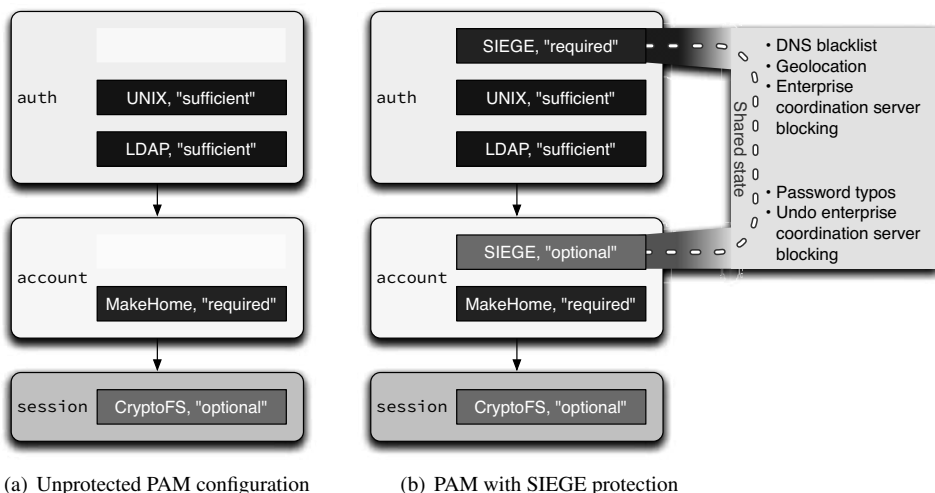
auth

UNIX, "sufficient"

LDAP, "sufficient"

account

MakeHome, "required"

session

CryptoFS, "optional"

auth

SIEGE, "required"

UNIX, "sufficient"

LDAP, "sufficient"

account

SIEGE, "optional"

MakeHome, "required"

session

CryptoFS, "optional"

Shared state

• DNS blacklist
• Geolocation
• Enterprise coordination server blocking

• Password typos
• Undo enterprise coordination server blocking

(a) Unprotected PAM configuration

(b) PAM with SIEGE protection